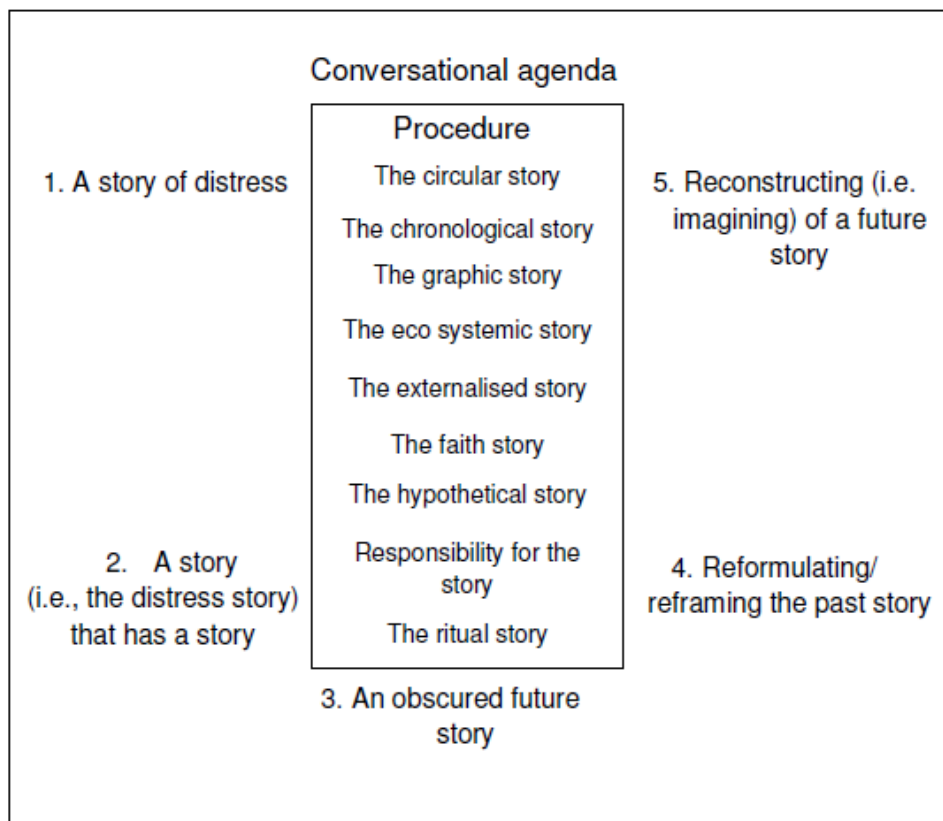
Conversational agenda

Procedure

The circular story

The chronological story

The graphic story

The eco systemic story

The externalised story

The faith story

The hypothetical story

Responsibility for the story

The ritual story

1. A story of distress

2. A story (i.e., the distress story) that has a story

3. An obscured future story

4. Reformulating/ reframing the past story

5. Reconstructing (i.e. imagining) of a future story